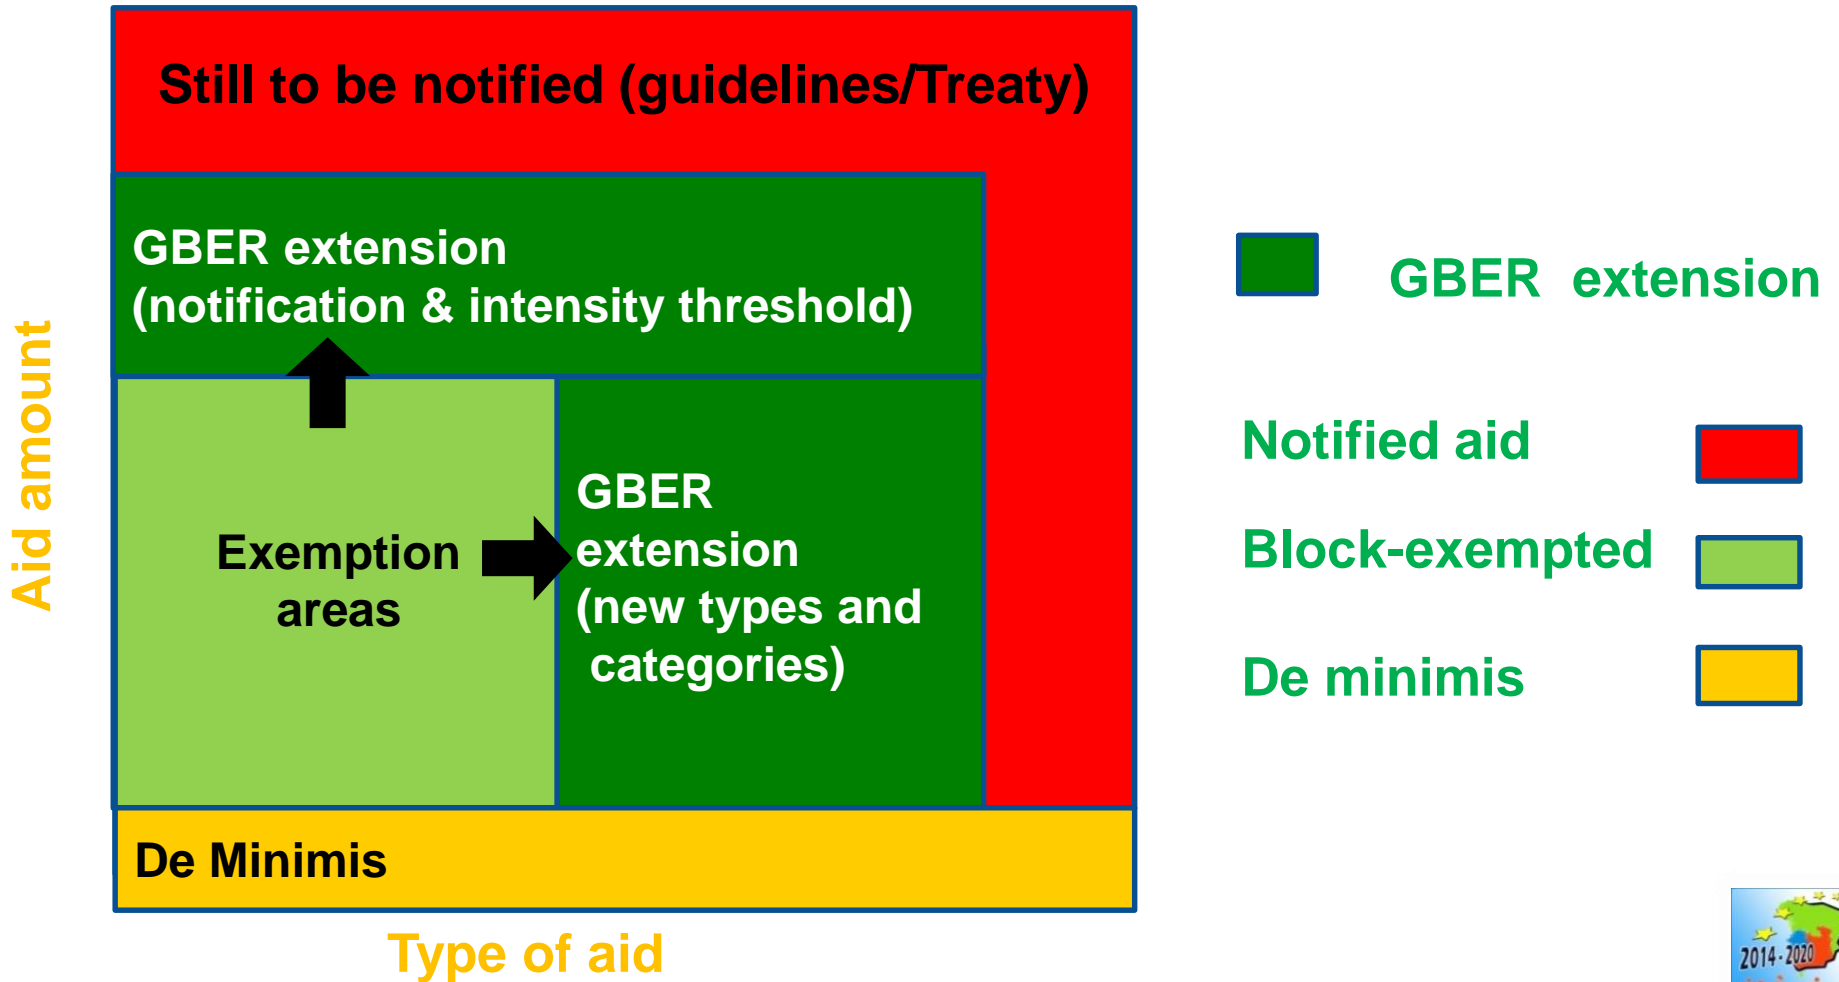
Still to be notified (guidelines/Treaty)

GBER extension (notification & intensity threshold)

Exemption areas

GBER extension (new types and categories)

De Minimis

Aid amount

Type of aid

GBER extension

Notified aid

Block-exempted

De minimis

2014-2020